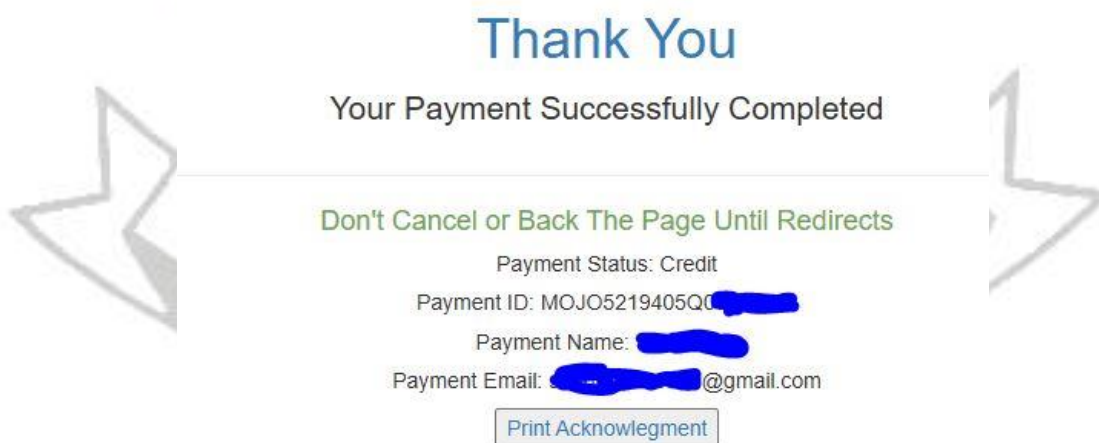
Thank You

Your Payment Successfully Completed

Don't Cancel or Back The Page Until Redirects

Payment Status: Credit

Payment ID: MOJO5219405Q0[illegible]

Payment Name: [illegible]

Payment Email: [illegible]@gmail.com

Print Acknowlegment